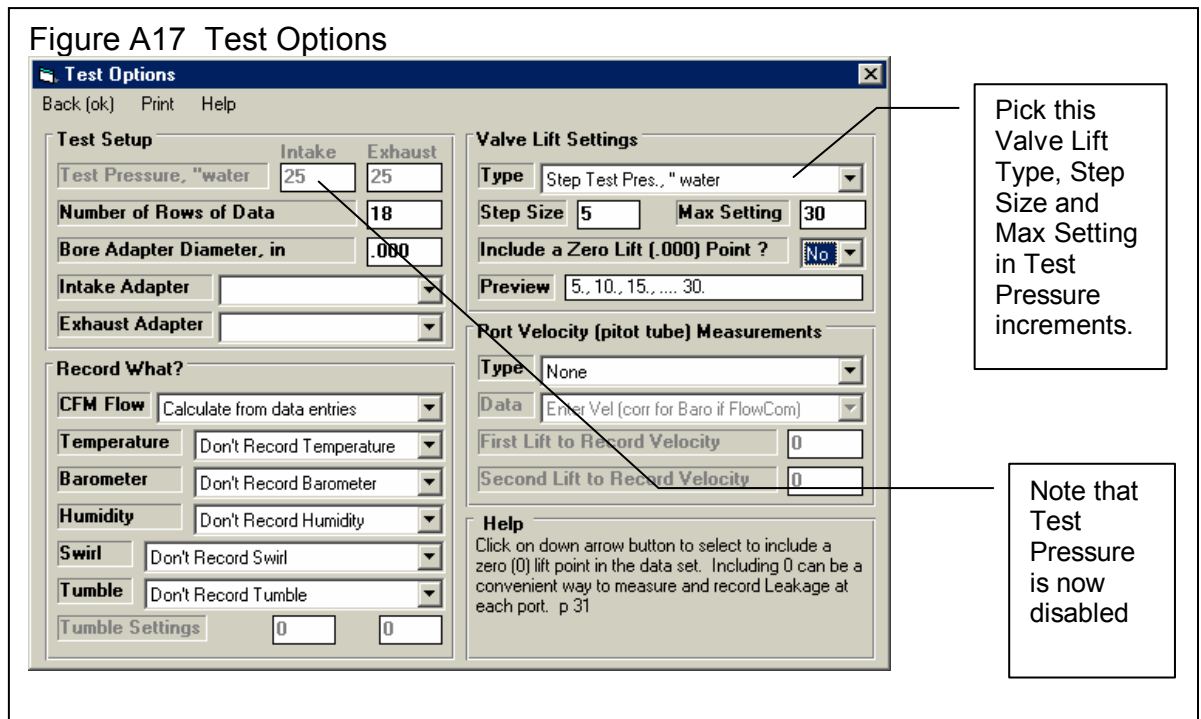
Figure A17 Test Options

Test Options

Back (ok) Print Help

Test Setup

Intake Exhaust

Test Pressure, "water 25 25

Number of Rows of Data 18

Bore Adapter Diameter, in .000

Intake Adapter

Exhaust Adapter

Record What?

CFM Flow Calculate from data entries

Temperature Don't Record Temperature

Barometer Don't Record Barometer

Humidity Don't Record Humidity

Swirl Don't Record Swirl

Tumble Don't Record Tumble

Tumble Settings 0 0

Valve Lift Settings

Type Step Test Pres., " water

Step Size 5 Max Setting 30

Include a Zero Lift (.000) Point ? No

Preview 5., 10., 15., .... 30.

Port Velocity (pitot tube) Measurements

Type None

Data Enter Vel (corr for Baro if FlowCom)

First Lift to Record Velocity 0

Second Lift to Record Velocity 0

Help

Click on down arrow button to select to include a zero (0) lift point in the data set. Including 0 can be a convenient way to measure and record Leakage at each port. p 31

Pick this Valve Lift Type, Step Size and Max Setting in Test Pressure increments.

Note that Test Pressure is now disabled